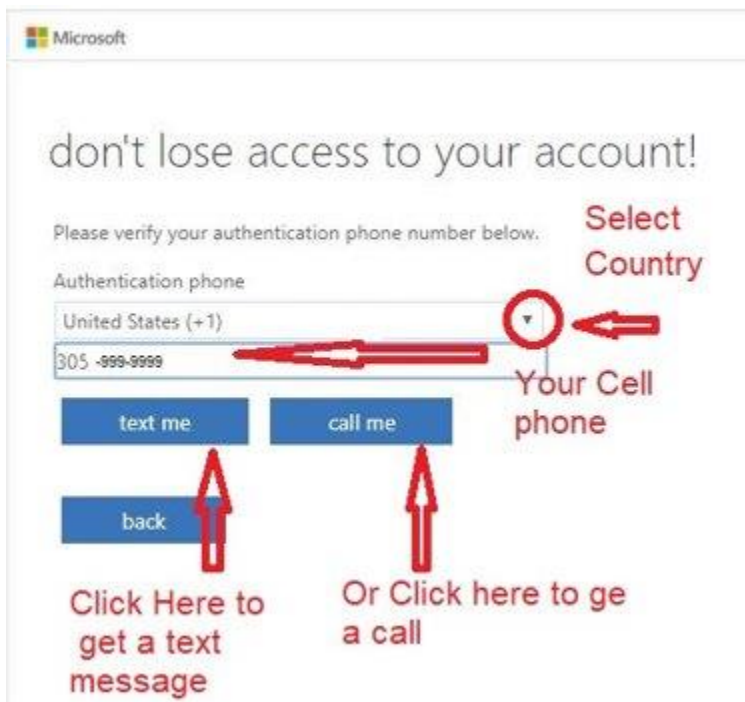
Microsoft

don't lose access to your account!

Please verify your authentication phone number below.

Select Country

Authentication phone

United States (+1)

305 -999-9999

Your Cell phone

text me

call me

back

Click Here to get a text message

Or Click here to ge a call